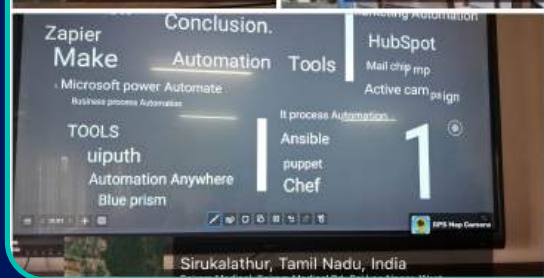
Conclusion.
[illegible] Automation
Zapier
Make
Automation Tools
HubSpot
Mail chimp
Active campaign
Microsoft power Automate
Business process Automation
TOOLS
uiputh
Automation Anywhere
Blue prism
It process Automation
Ansible
puppet
Chef
1
GPS Map Camera
Sirukalathur, Tamil Nadu, India
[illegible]